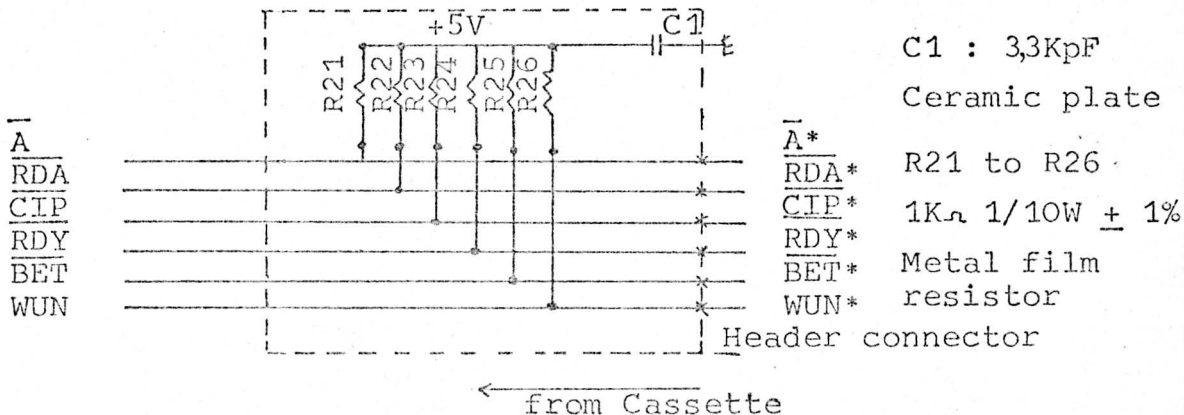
+5V
C1
R21
R22
R23
R24
R25
R26

$\overline{A}$
$\overline{RDA}$
$\overline{CIP}$
$\overline{RDY}$
$\overline{BET}$
WUN

$\overline{A}$*
$\overline{RDA}$*
$\overline{CIP}$*
RDY*
$\overline{BET}$*
WUN*

C1 : 3,3KpF
Ceramic plate
R21 to R26
1K$\Omega$ 1/10W $\pm$ 1%
Metal film resistor
Header connector

from Cassette